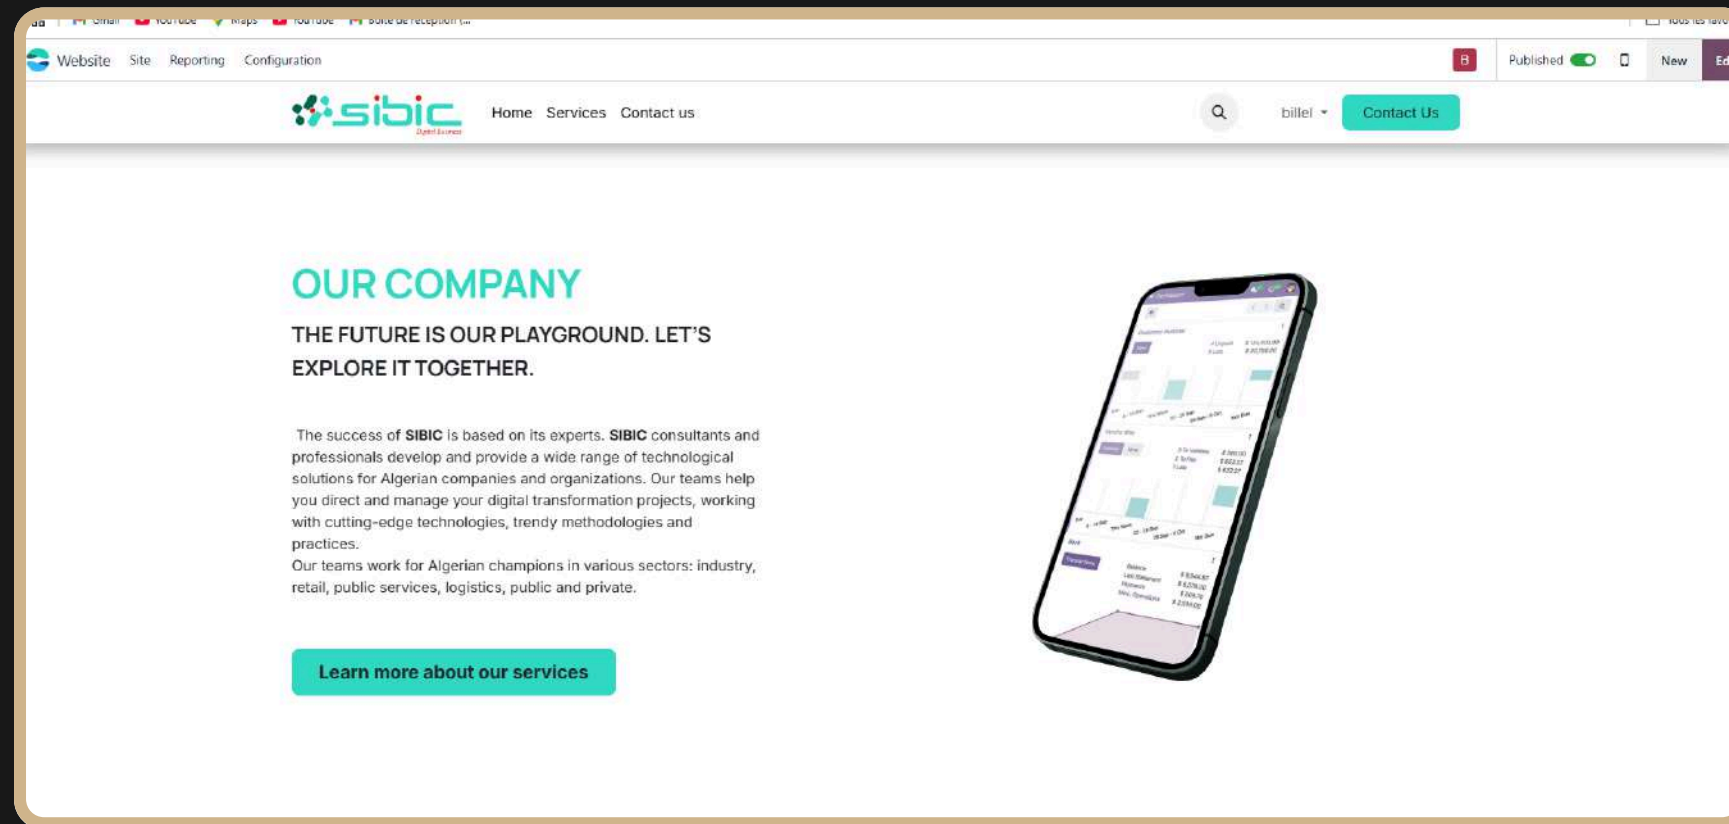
Gmail YouTube Maps YouTube Boîte de réception (...

Tous les favoris

Website Site Reporting Configuration

B Published New Ed

sibic Digital Business

Home Services Contact us

billel Contact Us

OUR COMPANY

THE FUTURE IS OUR PLAYGROUND. LET'S EXPLORE IT TOGETHER.

The success of SIBIC is based on its experts. SIBIC consultants and professionals develop and provide a wide range of technological solutions for Algerian companies and organizations. Our teams help you direct and manage your digital transformation projects, working with cutting-edge technologies, trendy methodologies and practices.
Our teams work for Algerian champions in various sectors: industry, retail, public services, logistics, public and private.

Learn more about our services